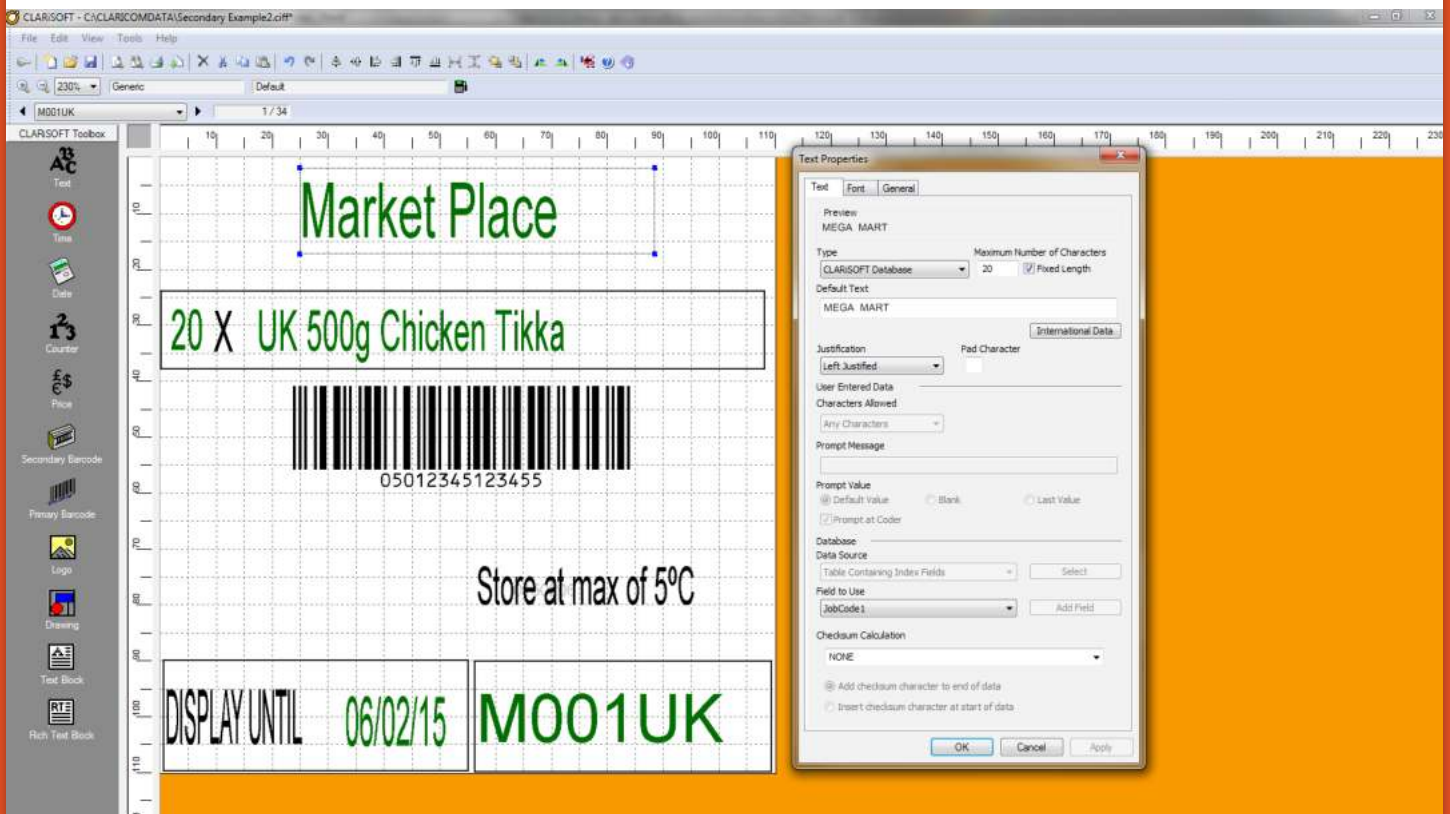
CLARiSOFT - C:\CLARICOMDATA\Secondary Example2.ciff*

File Edit View Tools Help

230% Generic Default

M001UK 1/34

CLARiSOFT Toolbox

Text

Time

Date

Counter

Price

Secondary Barcode

Primary Barcode

Logo

Drawing

Text Block

Rich Text Block

10 20 30 40 50 60 70 80 90 100 110 120 130 140 150 160 170 180 190 200 210 220 230

Market Place

20 X UK 500g Chicken Tikka

05012345123455

Store at max of 5ºC

DISPLAY UNTIL 06/02/15

M001UK

Text Properties

Text Font General

Preview
MEGA MART

Type
CLARiSOFT Database

Maximum Number of Characters
20 Fixed Length

Default Text
MEGA MART

International Data

Justification
Left Justified

Pad Character

User Entered Data

Characters Allowed
Any Characters

Prompt Message

Prompt Value
Default Value Blank Last Value
Prompt at Coder

Database
Data Source
Table Containing Index Fields Select

Field to Use
JobCode1 Add Field

Checksum Calculation
NONE

Add checksum character to end of data
Insert checksum character at start of data

OK Cancel Apply